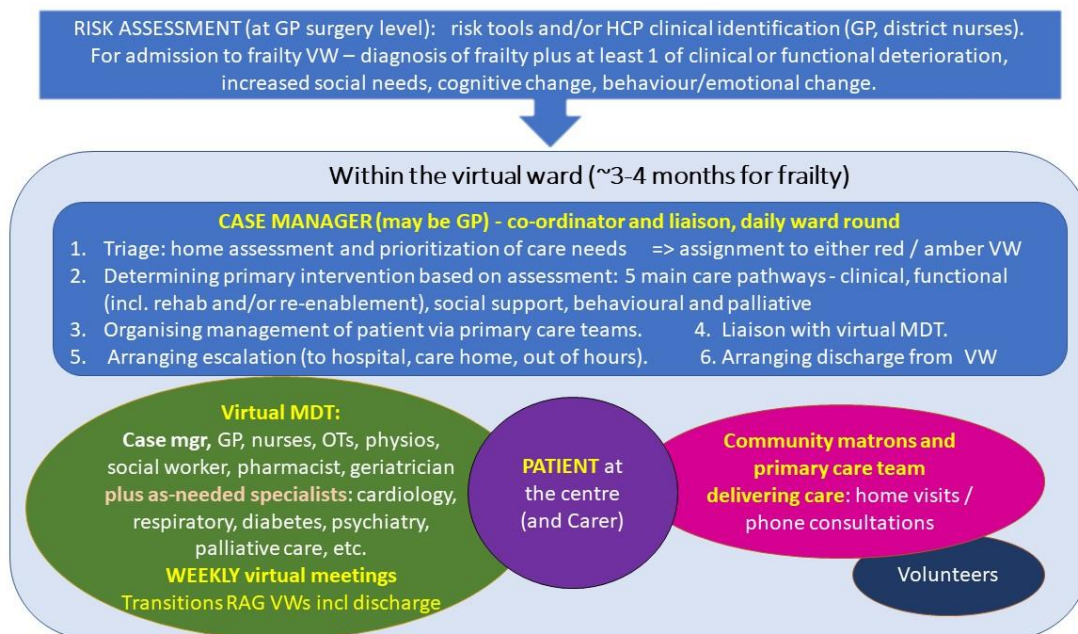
RISK ASSESSMENT (at GP surgery level): risk tools and/or HCP clinical identification (GP, district nurses). For admission to frailty VW – diagnosis of frailty plus at least 1 of clinical or functional deterioration, increased social needs, cognitive change, behaviour/emotional change.

Within the virtual ward (~3-4 months for frailty)

CASE MANAGER (may be GP) - co-ordinator and liaison, daily ward round

1. Triage: home assessment and prioritization of care needs => assignment to either red / amber VW
2. Determining primary intervention based on assessment: 5 main care pathways - clinical, functional (incl. rehab and/or re-enablement), social support, behavioural and palliative
3. Organising management of patient via primary care teams.
4. Liaison with virtual MDT.
5. Arranging escalation (to hospital, care home, out of hours).
6. Arranging discharge from VW

Virtual MDT:
Case mgr, GP, nurses, OTs, physios, social worker, pharmacist, geriatrician plus as-needed specialists: cardiology, respiratory, diabetes, psychiatry, palliative care, etc.
WEEKLY virtual meetings
Transitions RAG VWs incl discharge

PATIENT at the centre (and Carer)

Community matrons and primary care team delivering care: home visits / phone consultations

Volunteers